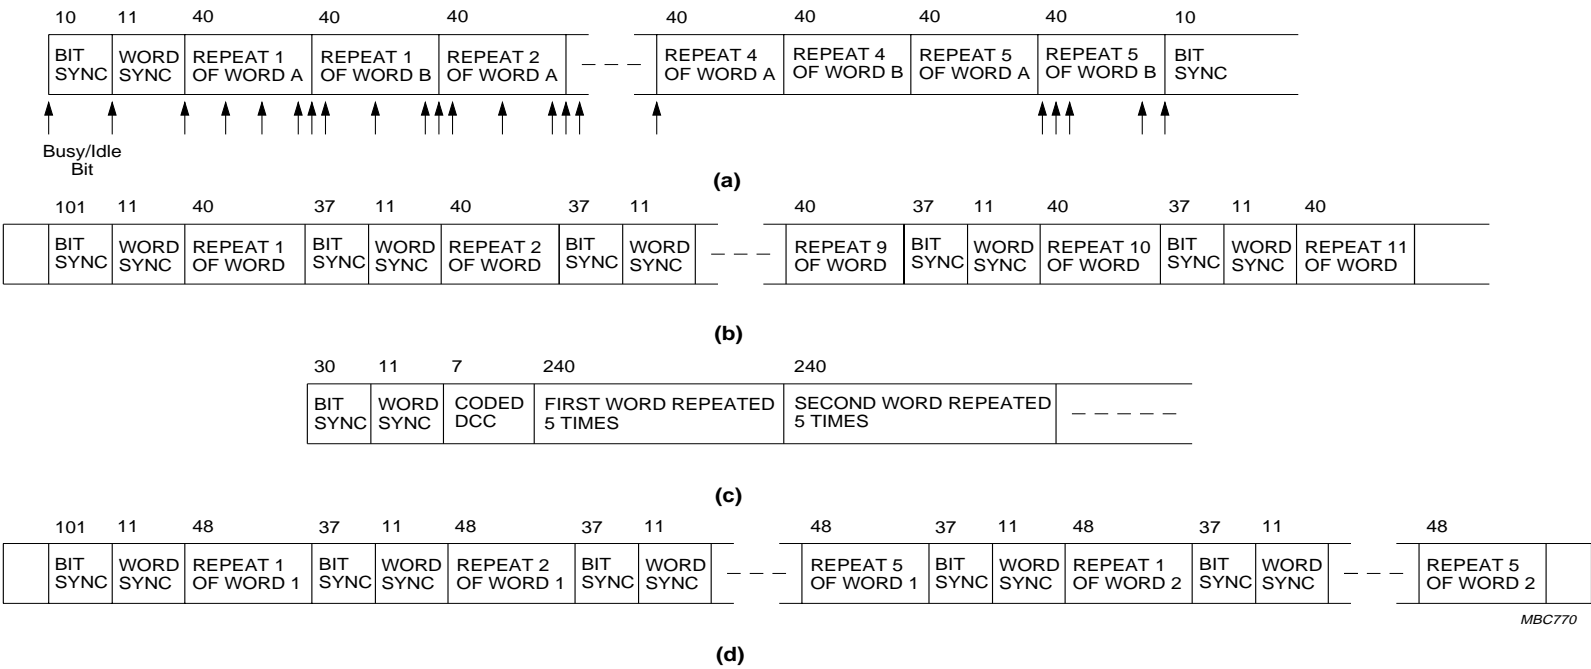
| 10 | 11 | 40 | 40 | 40 | | 40 | 40 | 40 | 40 | 10 |
|---|---|---|---|---|---|---|---|---|---|---|
| BIT SYNC | WORD SYNC | REPEAT 1 OF WORD A | REPEAT 1 OF WORD B | REPEAT 2 OF WORD A | – – – | REPEAT 4 OF WORD A | REPEAT 4 OF WORD B | REPEAT 5 OF WORD A | REPEAT 5 OF WORD B | BIT SYNC |

Busy/Idle Bit

(a)

| 101 | 11 | 40 | 37 | 11 | 40 | 37 | 11 | | 40 | 37 | 11 | 40 | 37 | 11 | 40 |
|---|---|---|---|---|---|---|---|---|---|---|---|---|---|---|---|
| BIT SYNC | WORD SYNC | REPEAT 1 OF WORD | BIT SYNC | WORD SYNC | REPEAT 2 OF WORD | BIT SYNC | WORD SYNC | – – – | REPEAT 9 OF WORD | BIT SYNC | WORD SYNC | REPEAT 10 OF WORD | BIT SYNC | WORD SYNC | REPEAT 11 OF WORD |

(b)

| 30 | 11 | 7 | 240 | 240 | |
|---|---|---|---|---|---|
| BIT SYNC | WORD SYNC | CODED DCC | FIRST WORD REPEATED 5 TIMES | SECOND WORD REPEATED 5 TIMES | – – – – – |

(c)

| 101 | 11 | 48 | 37 | 11 | 48 | 37 | 11 | | 48 | 37 | 11 | 48 | 37 | 11 | | 48 |
|---|---|---|---|---|---|---|---|---|---|---|---|---|---|---|---|---|
| BIT SYNC | WORD SYNC | REPEAT 1 OF WORD 1 | BIT SYNC | WORD SYNC | REPEAT 2 OF WORD 1 | BIT SYNC | WORD SYNC | – – – | REPEAT 5 OF WORD 1 | BIT SYNC | WORD SYNC | REPEAT 1 OF WORD 2 | BIT SYNC | WORD SYNC | – – – | REPEAT 5 OF WORD 2 |

MBC770

(d)